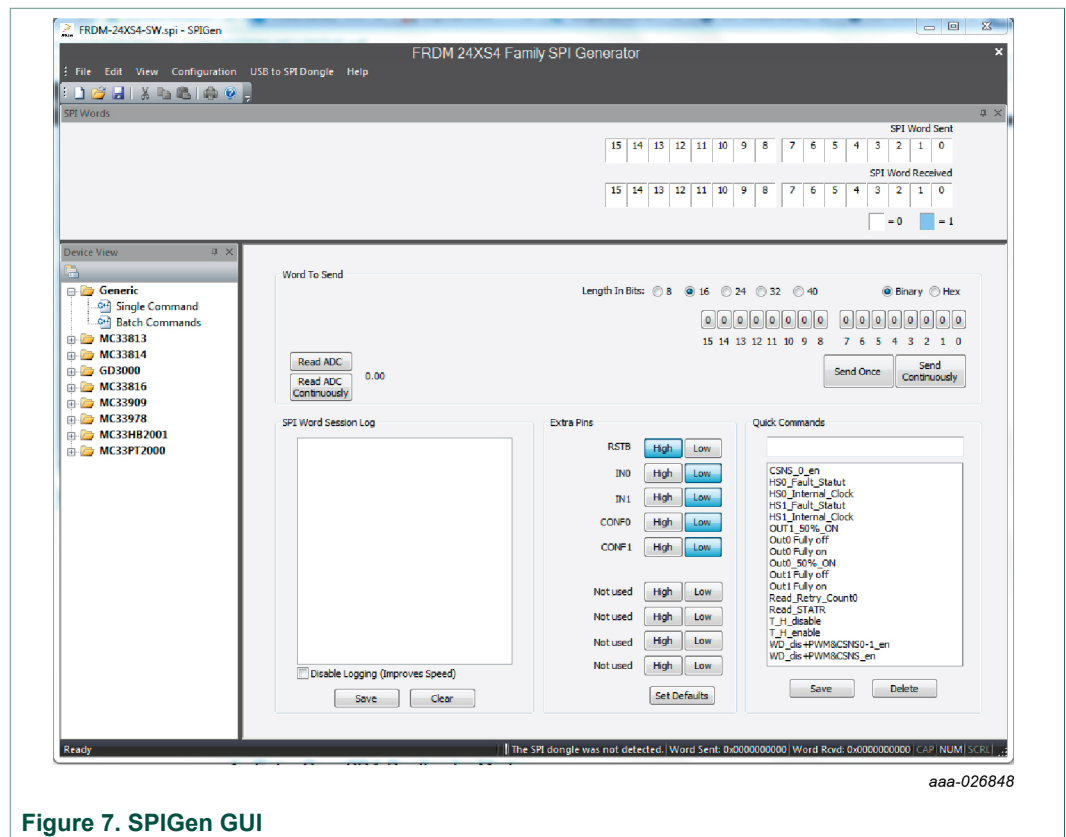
FRDM-24XS4-SW.spi - SPIGen

FRDM 24XS4 Family SPI Generator

File Edit View Configuration USB to SPI Dongle Help

SPI Words

SPI Word Sent

| 15 | 14 | 13 | 12 | 11 | 10 | 9 | 8 | 7 | 6 | 5 | 4 | 3 | 2 | 1 | 0 |
|---|---|---|---|---|---|---|---|---|---|---|---|---|---|---|---|

SPI Word Received

| 15 | 14 | 13 | 12 | 11 | 10 | 9 | 8 | 7 | 6 | 5 | 4 | 3 | 2 | 1 | 0 |
|---|---|---|---|---|---|---|---|---|---|---|---|---|---|---|---|

= 0 = 1

Device View

Generic
Single Command
Batch Commands
MC33813
MC33814
GD3000
MC33816
MC33909
MC33978
MC33HB2001
MC33PT2000

Word To Send

Length In Bits: 8 16 24 32 40 Binary Hex

0 0 0 0 0 0 0 0 0 0 0 0 0 0 0 0

15 14 13 12 11 10 9 8 7 6 5 4 3 2 1 0

Read ADC

Read ADC Continuously

0.00

Send Once

Send Continuously

SPI Word Session Log

Disable Logging (Improves Speed)

Save Clear

Extra Pins

RSTB High Low
IN0 High Low
IN1 High Low
CONF0 High Low
CONF1 High Low
Not used High Low
Not used High Low
Not used High Low
Not used High Low

Set Defaults

Quick Commands

CSNS_0_en
HS0_Fault_Statut
HS0_Internal_Clock
HS1_Fault_Statut
HS1_Internal_Clock
OUT1_50%_ON
Out0 Fully off
Out0 Fully on
Out0_50%_ON
Out1 Fully off
Out1 Fully on
Read_Retry_Count0
Read_STATR
T_H_disable
T_H_enable
WD_dis+PWM&CSNS0-1_en
WD_dis+PWM&CSNS_en

Save Delete

Ready | The SPI dongle was not detected. | Word Sent: 0x0000000000 | Word Rcvd: 0x0000000000 | CAP | NUM | SCRL

aaa-026848

Figure 7. SPIGen GUI